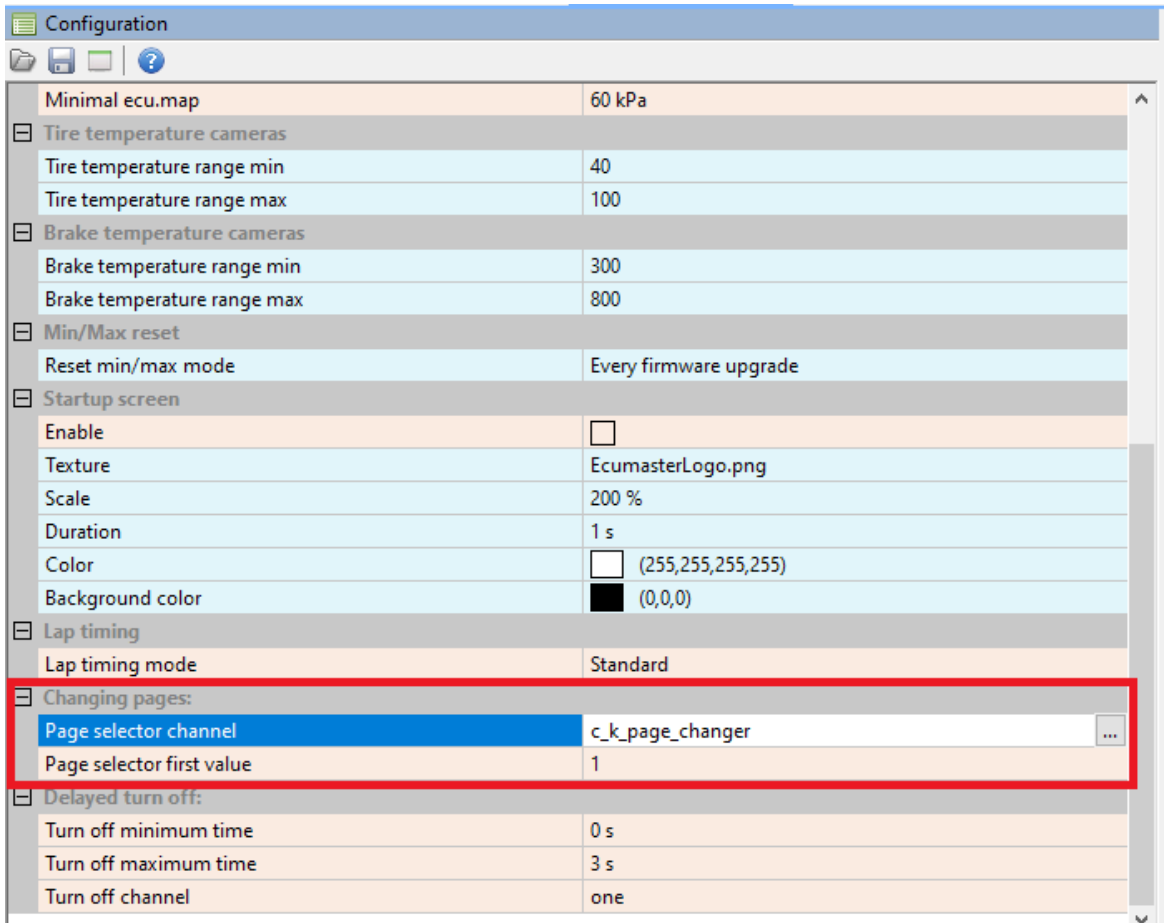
Configuration

| | |
|---|---|
| Minimal ecu.map | 60 kPa |
| Tire temperature cameras | |
| Tire temperature range min | 40 |
| Tire temperature range max | 100 |
| Brake temperature cameras | |
| Brake temperature range min | 300 |
| Brake temperature range max | 800 |
| Min/Max reset | |
| Reset min/max mode | Every firmware upgrade |
| Startup screen | |
| Enable | |
| Texture | EcumasterLogo.png |
| Scale | 200 % |
| Duration | 1 s |
| Color | (255,255,255,255) |
| Background color | (0,0,0) |
| Lap timing | |
| Lap timing mode | Standard |
| Changing pages: | |
| Page selector channel | c_k_page_changer ... |
| Page selector first value | 1 |
| Delayed turn off: | |
| Turn off minimum time | 0 s |
| Turn off maximum time | 3 s |
| Turn off channel | one |